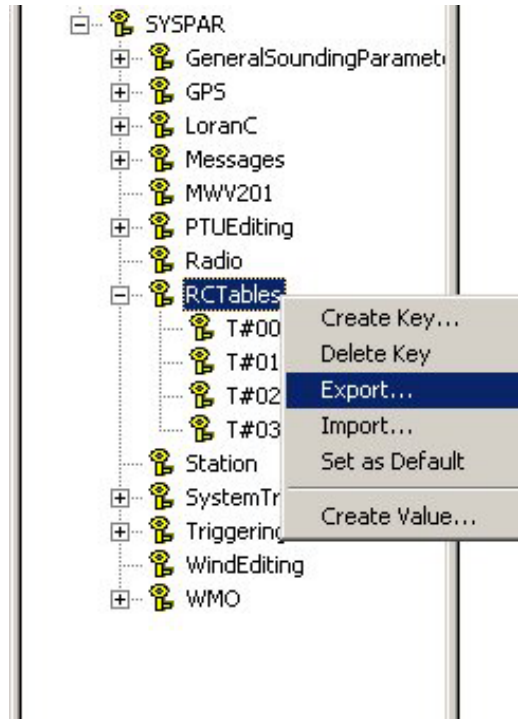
SYSPAR
GeneralSoundingParamet
GPS
LoranC
Messages
MWV201
PTUEditing
Radio
RCTables
T#00
T#01
T#02
T#03
Station
SystemTr
Triggerin
WindEditing
WMO

Create Key...
Delete Key
Export...
Import...
Set as Default
Create Value...